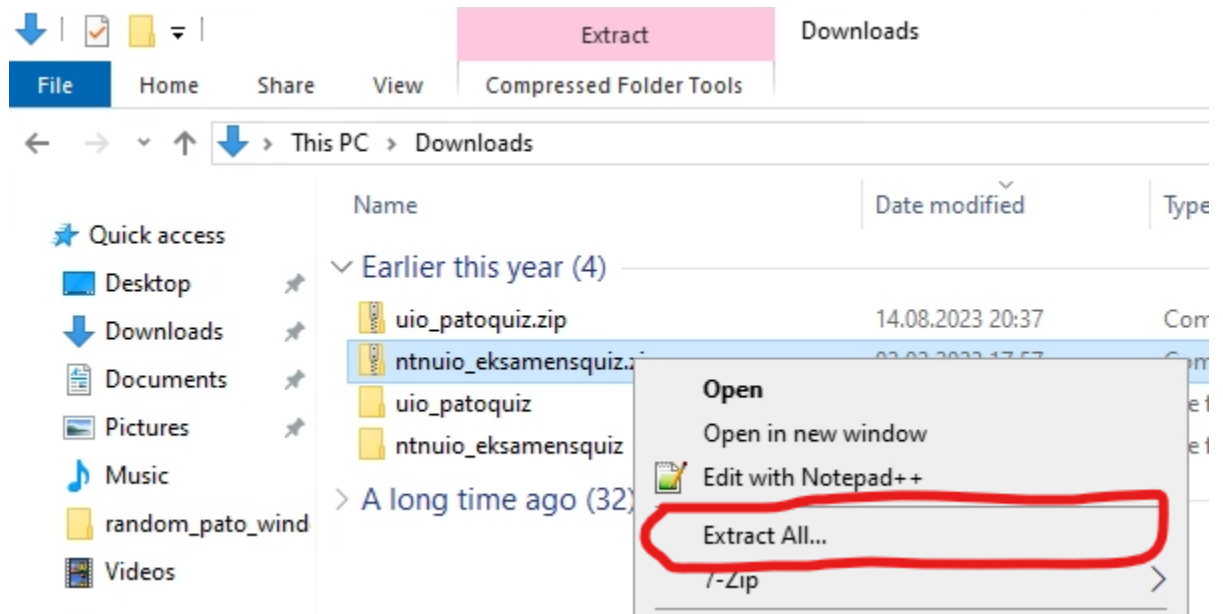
Extract
Downloads
File
Home
Share
View
Compressed Folder Tools
This PC > Downloads
Name
Date modified
Type
Quick access
Desktop
Downloads
Documents
Pictures
Music
random_pato_wind
Videos
Earlier this year (4)
uio_patoquiz.zip
14.08.2023 20:37
Com
ntnuio_eksamensquiz.zi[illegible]
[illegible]
uio_patoquiz
ntnuio_eksamensquiz
A long time ago (32)
Open
Open in new window
Edit with Notepad++
Extract All...
7-Zip